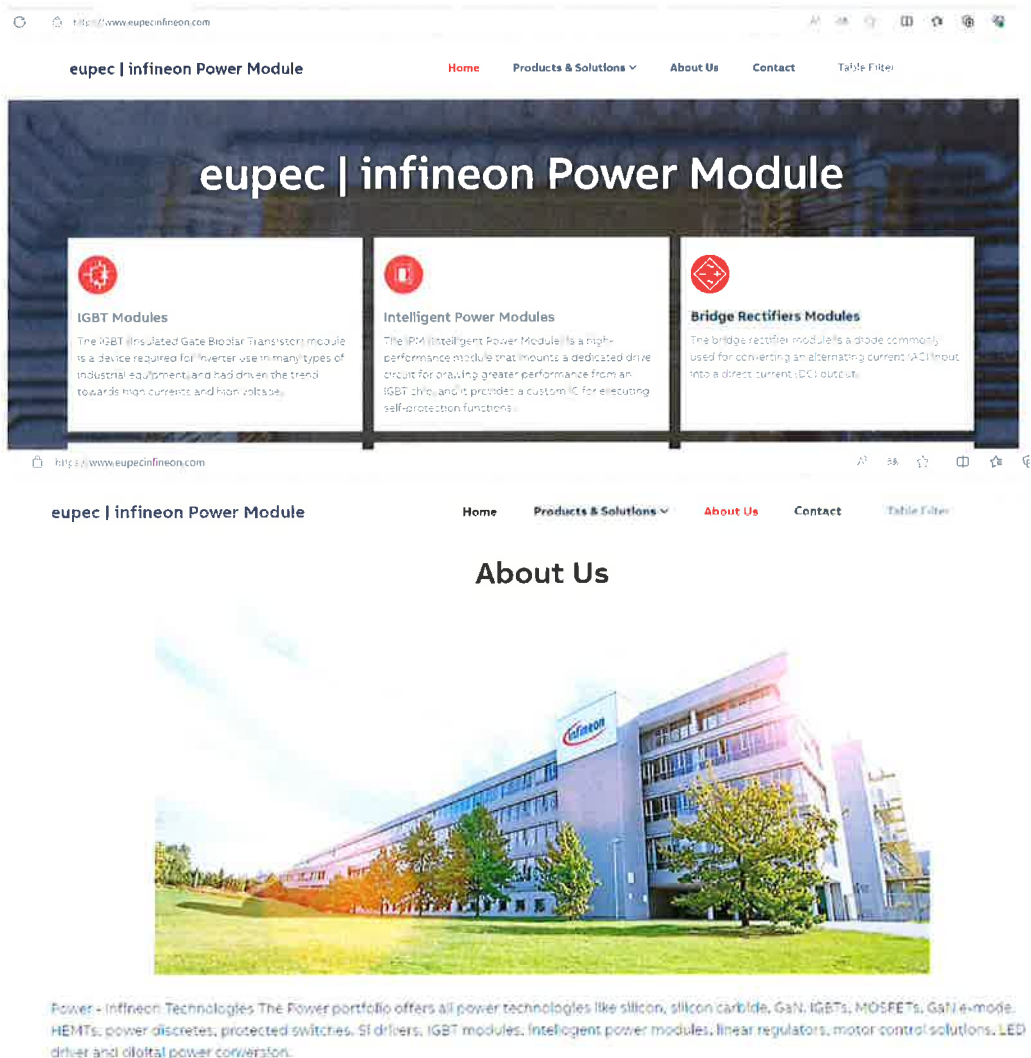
https://www.eupecinfineon.com

eupec | infineon Power Module

Home Products & Solutions About Us Contact Table Filter

eupec | infineon Power Module

IGBT Modules

The IGBT (Insulated Gate Bipolar Transistor) module is a device required for inverter use in many types of industrial equipment, and had driven the trend towards high currents and high voltage.

Intelligent Power Modules

The IPM (Intelligent Power Module) is a high-performance module that mounts a dedicated drive circuit for drawing greater performance from an IGBT chip, and it provides a custom IC for executing self-protection functions.

Bridge Rectifiers Modules

The bridge rectifier module is a diode commonly used for converting an alternating current (AC) input into a direct current (DC) output.

https://www.eupecinfineon.com

eupec | infineon Power Module

Home Products & Solutions About Us Contact Table Filter

About Us

infineon

Power - Infineon Technologies The Power portfolio offers all power technologies like silicon, silicon carbide, GaN, IGBTs, MOSFETs, GaN e-mode HEMTs, power discretes, protected switches, SI drivers, IGBT modules, intelligent power modules, linear regulators, motor control solutions, LED driver and digital power conversion.